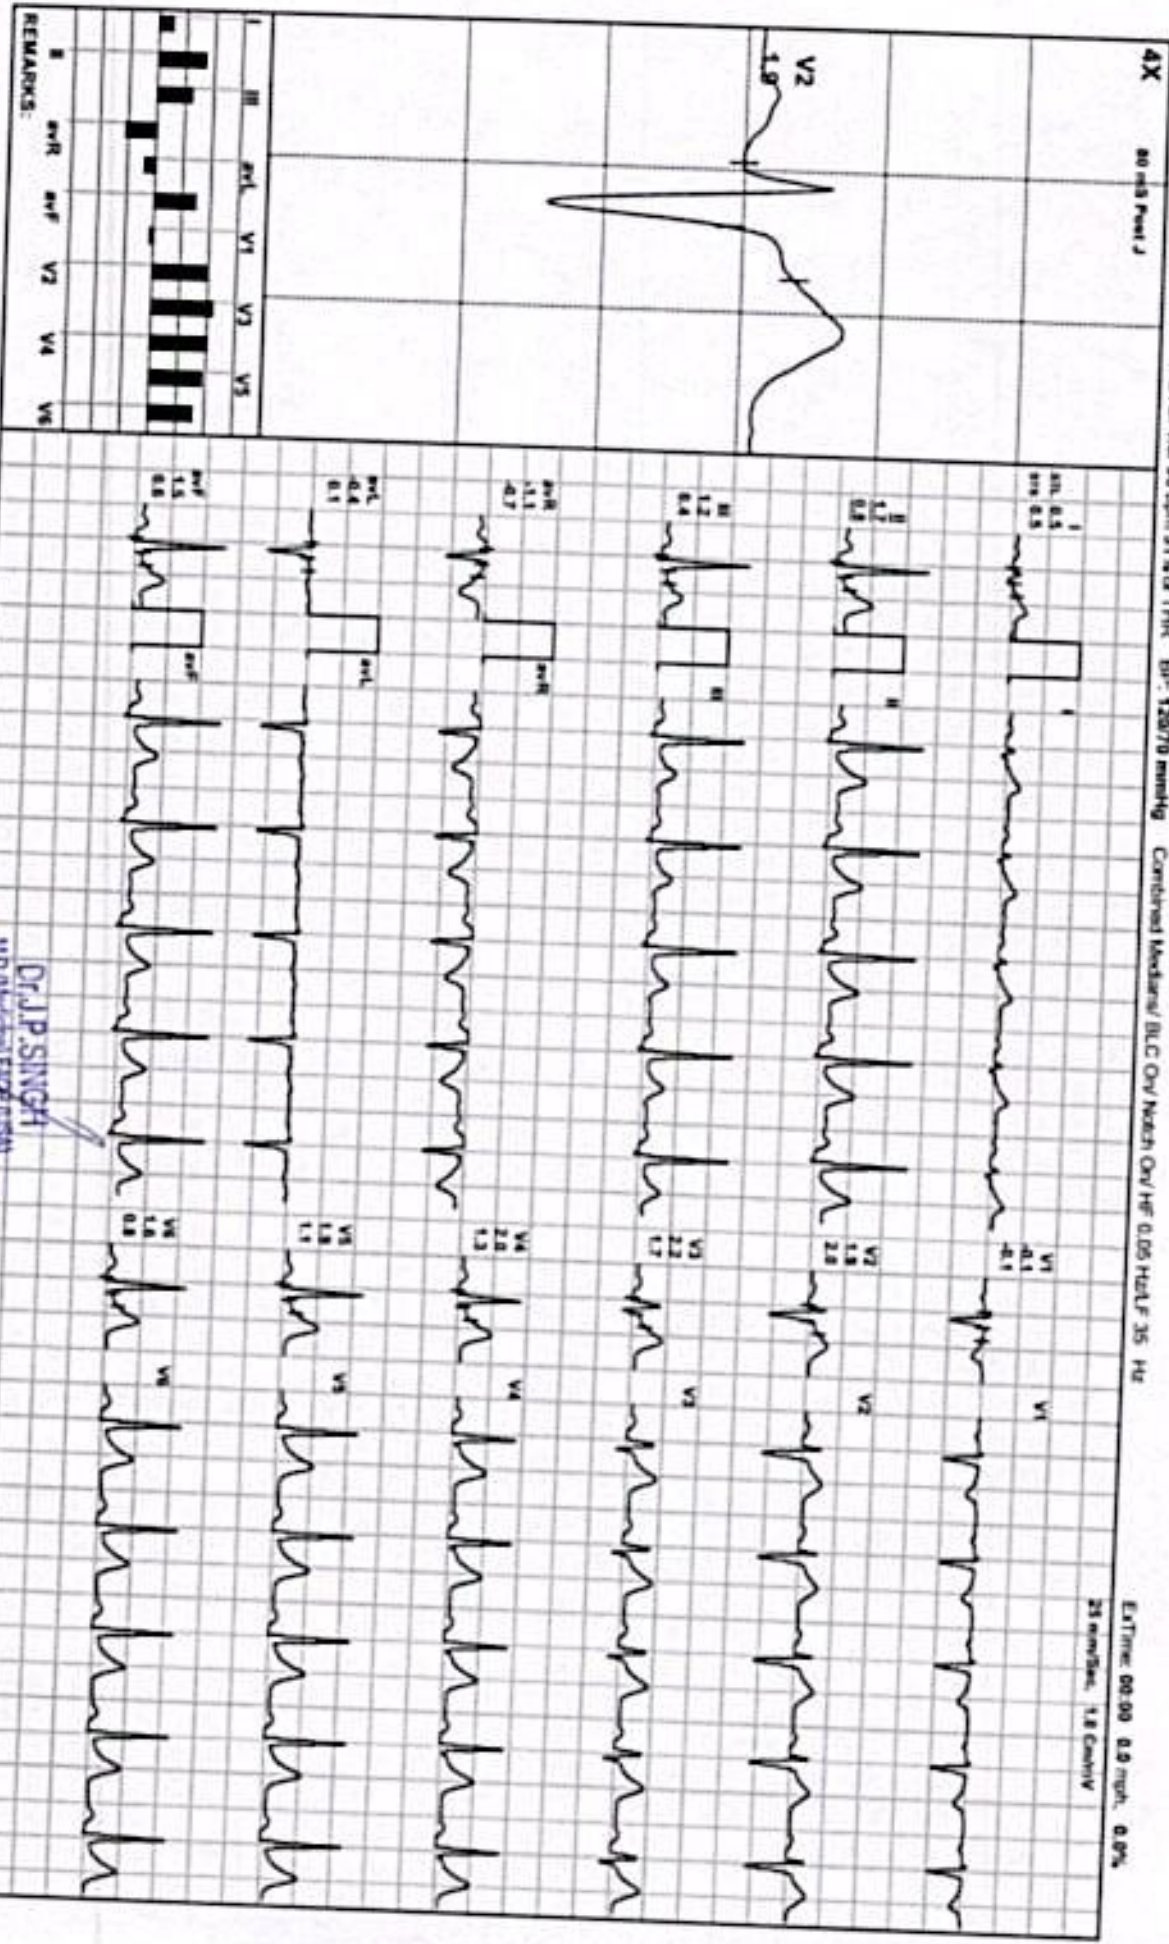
4X
80 mS Post J
V2
1.9
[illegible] BP: 120/70 mmHg Combined Medians/ BLC On/ Notch On/ HF 0.05 Hz/LF 35 Hz
ExTime: 00:00 0.0 mph 0.0%
25 mm/Sec. 1.0 Cm/mV
I III aVL V1 V3 V5
II aVR aVF V2 V4 V6
REMARKS:
I
ST 0.1
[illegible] 0.3
I
II
1.2
0.3
II
III
1.2
0.4
III
aVR
-1.1
-0.7
aVR
aVL
-0.4
0.1
aVL
aVF
1.3
0.8
aVF
V1
-0.1
-0.1
V1
V2
1.9
2.8
V2
V3
2.2
1.7
V3
V4
2.0
1.3
V4
V5
1.8
1.1
V5
V6
1.6
0.8
V6
Dr.J.P.SINGH
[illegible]